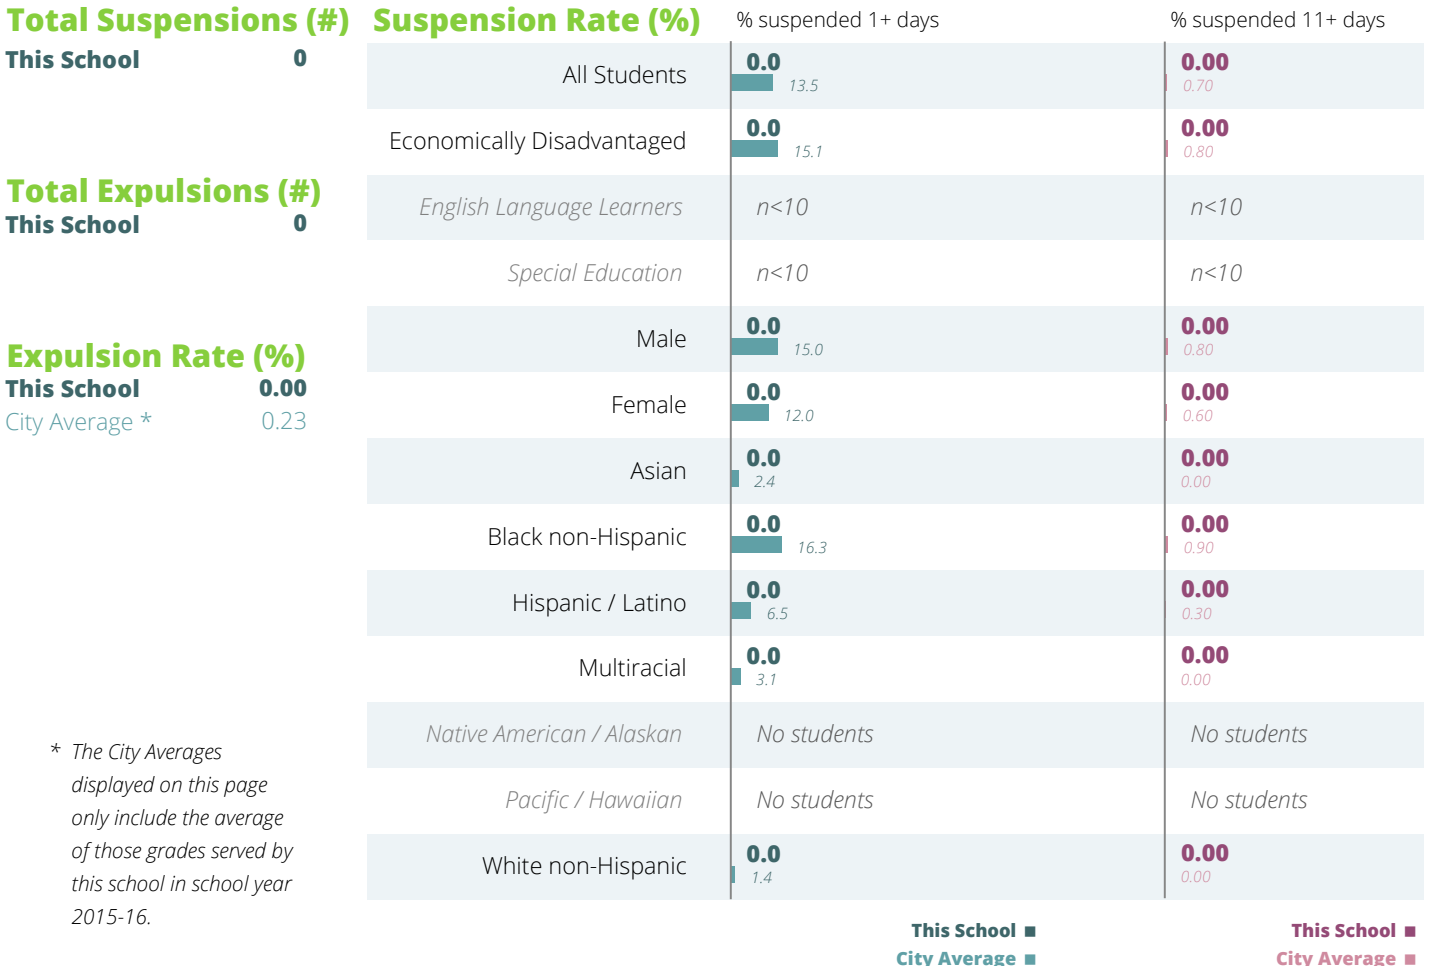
Total Suspensions (#)
This School 0

Total Expulsions (#)
This School 0

Expulsion Rate (%)
This School 0.00
City Average * 0.23

* The City Averages displayed on this page only include the average of those grades served by this school in school year 2015-16.

Suspension Rate (%)

| | % suspended 1+ days | % suspended 11+ days |
|---|---|---|
| All Students | 0.0 13.5 | 0.00 0.70 |
| Economically Disadvantaged | 0.0 15.1 | 0.00 0.80 |
| English Language Learners | n<10 | n<10 |
| Special Education | n<10 | n<10 |
| Male | 0.0 15.0 | 0.00 0.80 |
| Female | 0.0 12.0 | 0.00 0.60 |
| Asian | 0.0 2.4 | 0.00 0.00 |
| Black non-Hispanic | 0.0 16.3 | 0.00 0.90 |
| Hispanic / Latino | 0.0 6.5 | 0.00 0.30 |
| Multiracial | 0.0 3.1 | 0.00 0.00 |
| Native American / Alaskan | No students | No students |
| Pacific / Hawaiian | No students | No students |
| White non-Hispanic | 0.0 1.4 | 0.00 0.00 |

This School ■
City Average ■

This School ■
City Average ■